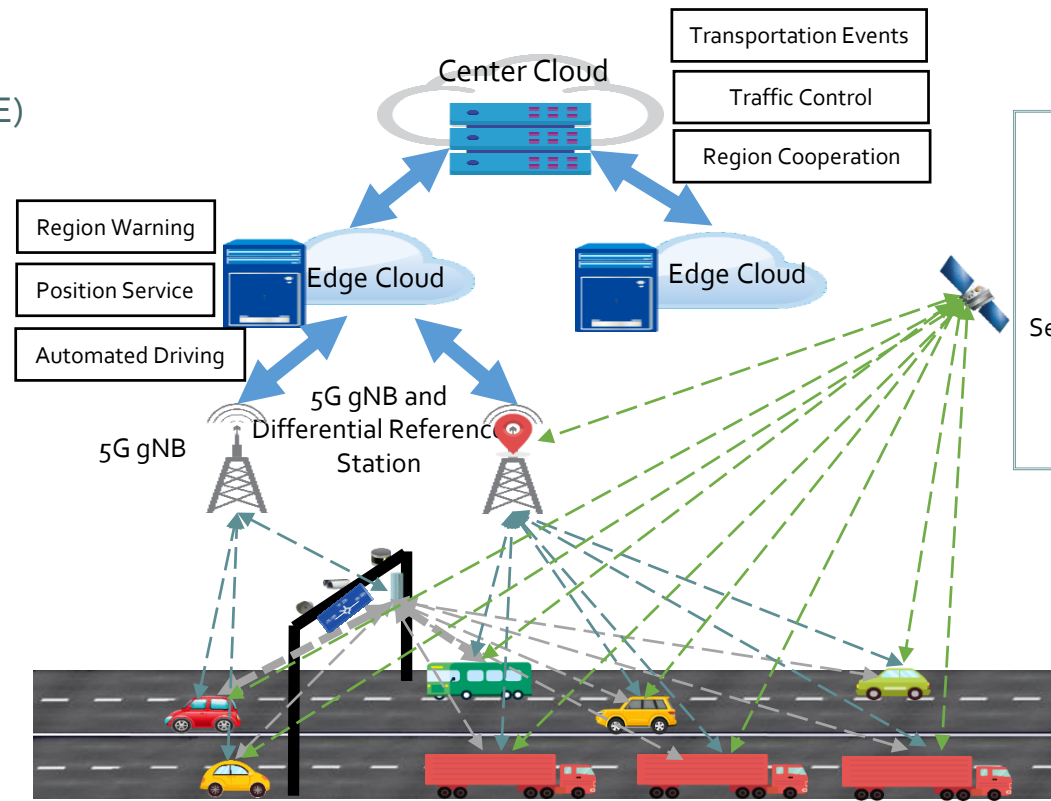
E)

Transportation Events

Center Cloud

Traffic Control

Region Cooperation

Region Warning

Position Service

Automated Driving

Edge Cloud

Edge Cloud

Se

5G gNB

5G gNB and Differential Referenc Station